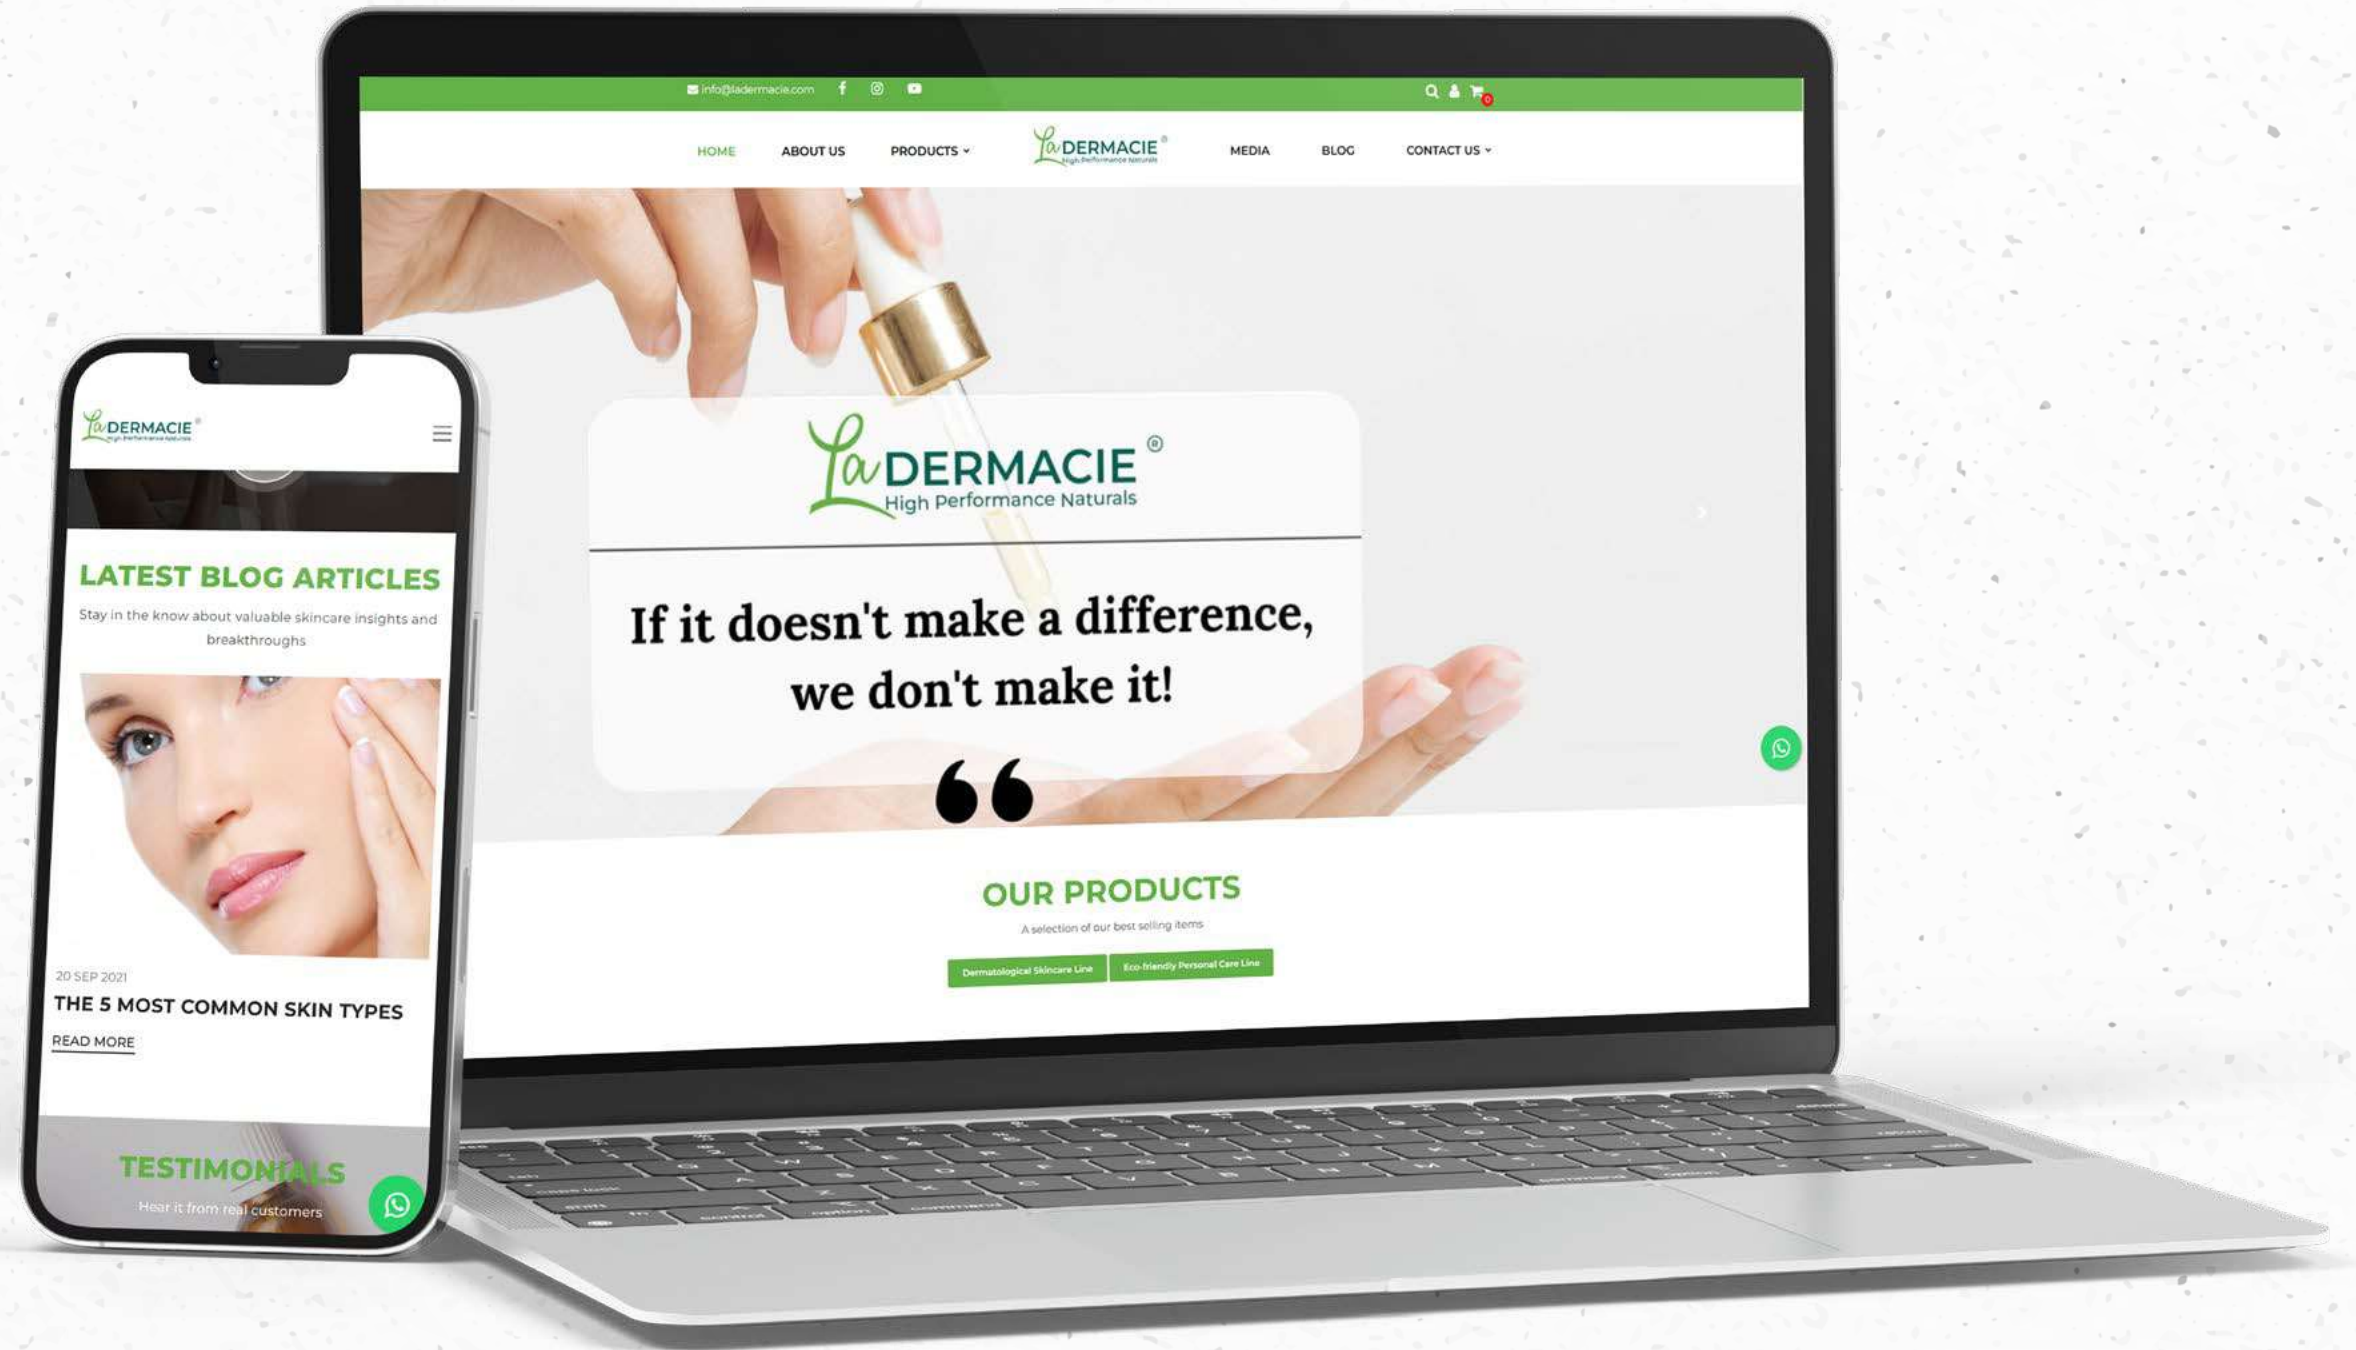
info@ladermacie.com

HOME ABOUT US PRODUCTS ˅ La DERMACIE® High Performance Naturals MEDIA BLOG CONTACT US ˅

La DERMACIE®
High Performance Naturals

If it doesn't make a difference, we don't make it!

OUR PRODUCTS
A selection of our best selling items
Dermatological Skincare Line Eco-friendly Personal Care Line

La DERMACIE® High Performance Naturals

LATEST BLOG ARTICLES
Stay in the know about valuable skincare insights and breakthroughs

20 SEP 2021
THE 5 MOST COMMON SKIN TYPES
READ MORE

TESTIMONIALS
Hear it from real customers